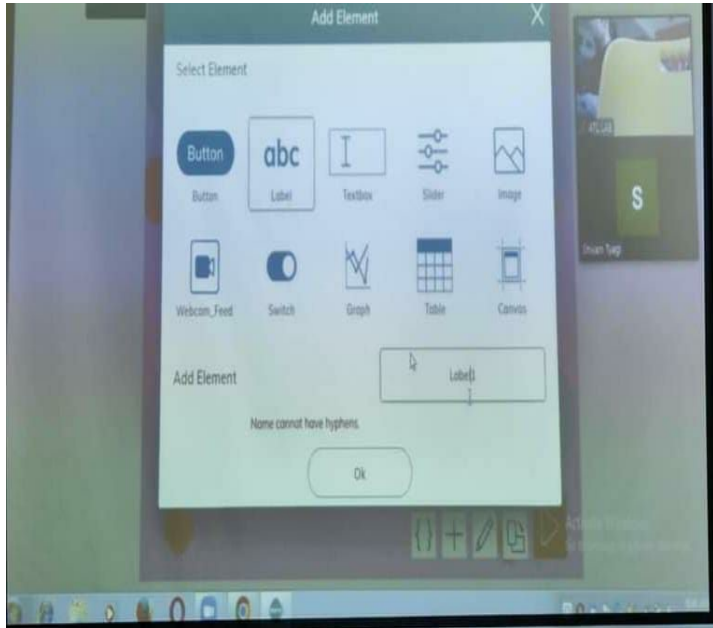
Add Element
X

Select Element

Button
Button
abc
Label
Textbox
Slider
Image

Webcam_Feed
Switch
Graph
Table
Canvas

Add Element
Label1

Name cannot have hyphens

Ok

ATL LAB
S
Shivam Tyagi

Activate Windows
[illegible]